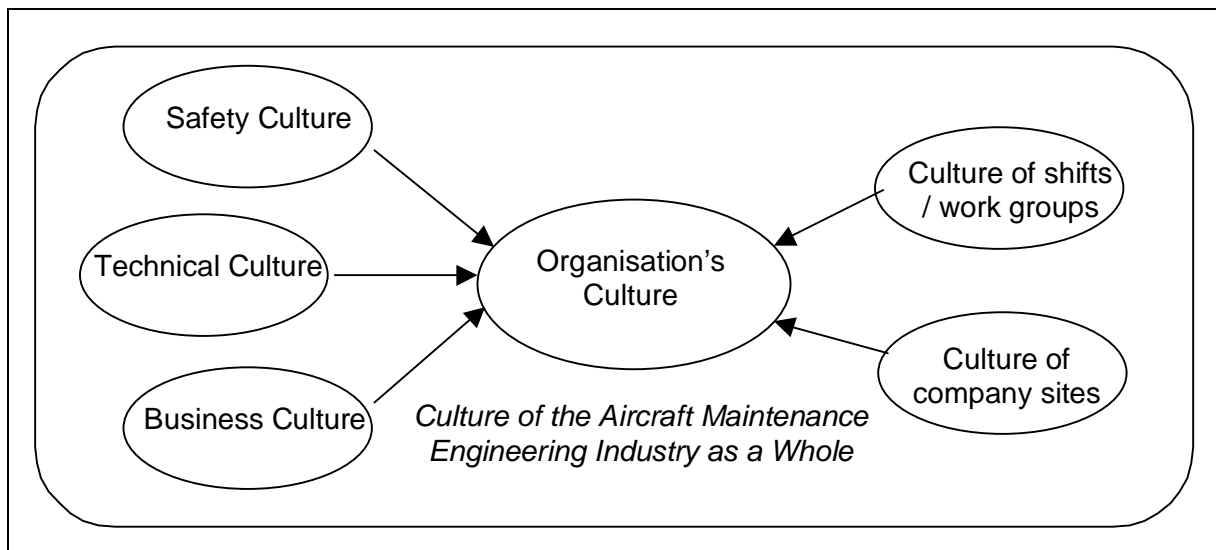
Safety Culture

Technical Culture

Business Culture

Organisation's Culture

Culture of shifts / work groups

Culture of company sites

*Culture of the Aircraft Maintenance Engineering Industry as a Whole*